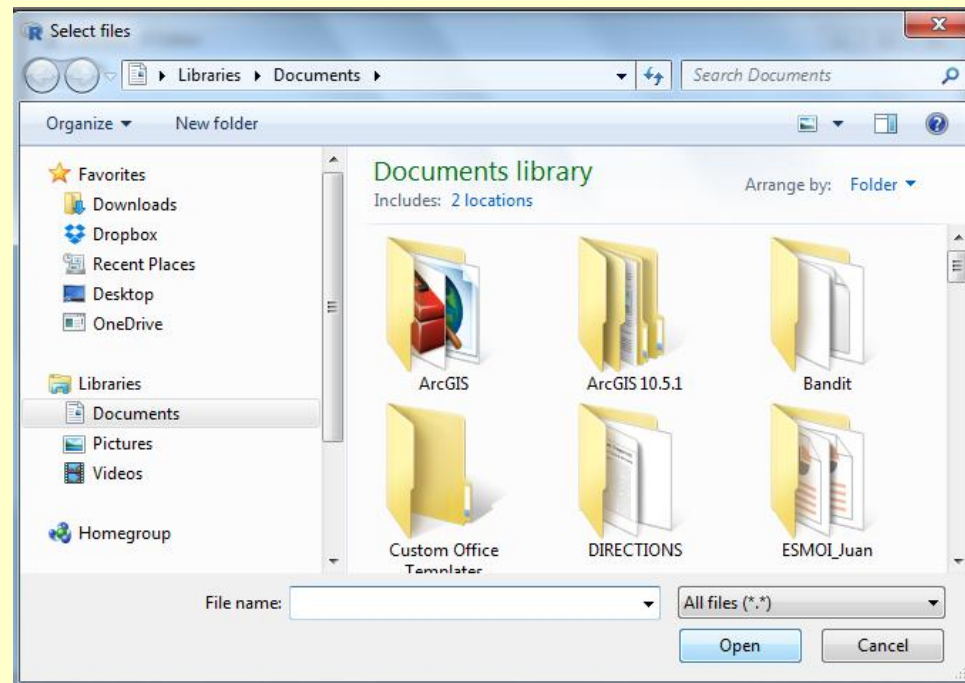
Select files

▸ Libraries ▸ Documents ▸

Search Documents

Organize ▾ New folder

Favorites
Downloads
Dropbox
Recent Places
Desktop
OneDrive

Libraries
Documents
Pictures
Videos

Homegroup

Documents library
Includes: 2 locations

Arrange by: Folder ▾

ArcGIS
ArcGIS 10.5.1
Bandit
Custom Office Templates
DIRECTIONS
ESMOI_Juan

File name:
All files (*.*)
Open
Cancel